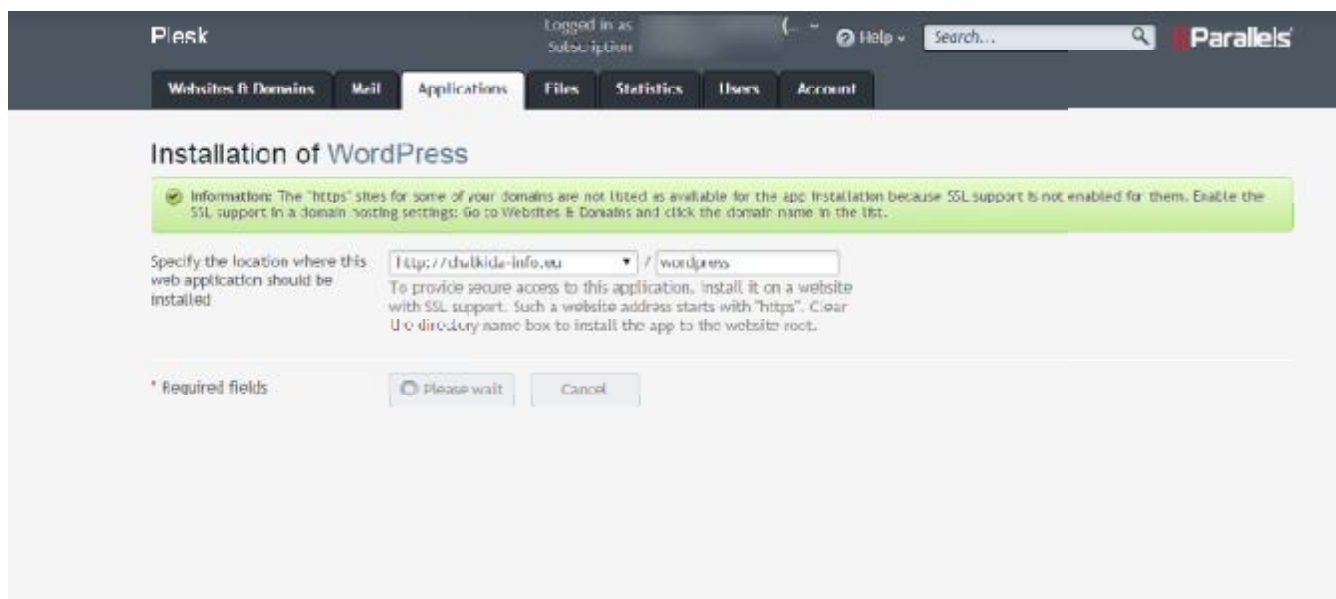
Plesk

Logged in as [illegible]
Subscription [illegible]

Help

Search...

Parallels

Websites & Domains | Mail | Applications | Files | Statistics | Users | Account

Installation of WordPress

Information: The "https" sites for some of your domains are not listed as available for the apc installation because SSL support is not enabled for them. Enable the SSL support in a domain hosting settings: Go to Websites & Domains and click the domain name in the list.

Specify the location where this web application should be installed

http://chalkida-info.eu / wordpress

To provide secure access to this application, install it on a website with SSL support. Such a website address starts with "https". Clear the directory name box to install the app to the website root.

* Required fields

Please wait

Cancel